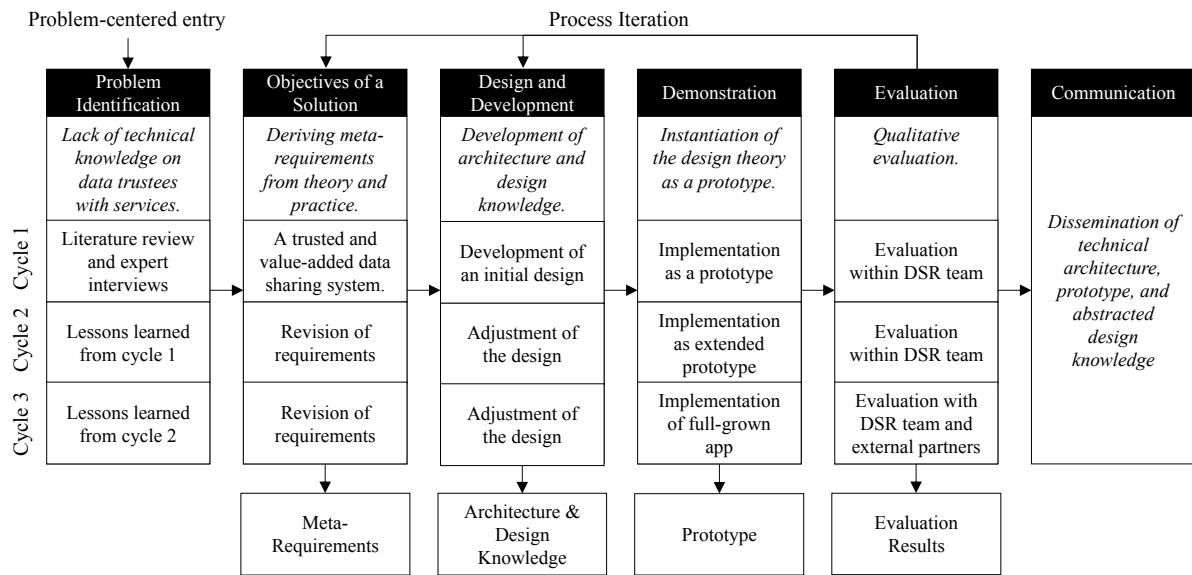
Problem-centered entry

Process Iteration

Problem Identification

*Lack of technical knowledge on data trustees with services.*

Literature review and expert interviews

Lessons learned from cycle 1

Lessons learned from cycle 2

Objectives of a Solution

*Deriving meta-requirements from theory and practice.*

A trusted and value-added data sharing system.

Revision of requirements

Revision of requirements

Meta-Requirements

Design and Development

*Development of architecture and design knowledge.*

Development of an initial design

Adjustment of the design

Adjustment of the design

Architecture & Design Knowledge

Demonstration

*Instantiation of the design theory as a prototype.*

Implementation as a prototype

Implementation as extended prototype

Implementation of full-grown app

Prototype

Evaluation

*Qualitative evaluation.*

Evaluation within DSR team

Evaluation within DSR team

Evaluation with DSR team and external partners

Evaluation Results

Communication

*Dissemination of technical architecture, prototype, and abstracted design knowledge*

Cycle 1

Cycle 2

Cycle 3